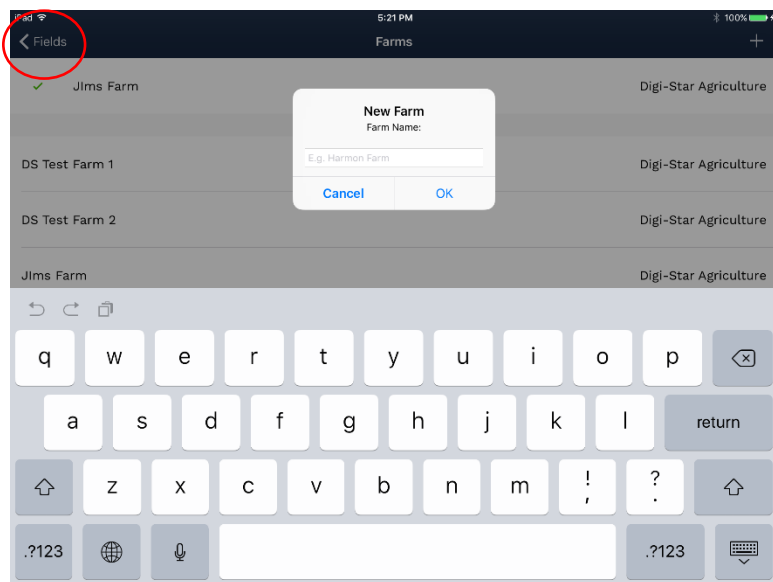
iPad 5:21 PM 100%

Fields Farms +

✓ JIms Farm Digi-Star Agriculture

New Farm
Farm Name:
E.g. Harmon Farm
Cancel OK

DS Test Farm 1 Digi-Star Agriculture

DS Test Farm 2 Digi-Star Agriculture

JIms Farm Digi-Star Agriculture

q w e r t y u i o p
a s d f g h j k l return
z x c v b n m ! , ? .
.?123 .?123